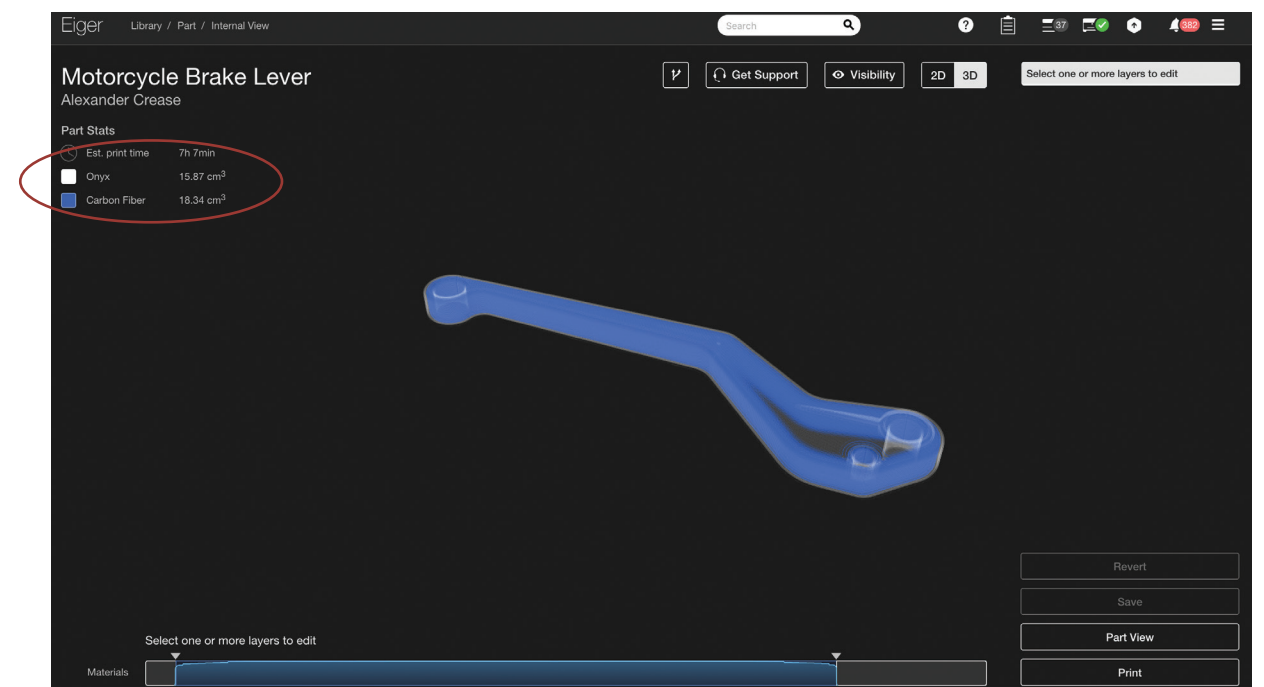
Eiger Library / Part / Internal View

Search

37

382

Motorcycle Brake Lever
Alexander Crease

Get Support

Visibility

2D 3D

Select one or more layers to edit

Part Stats

Est. print time 7h 7min

Onyx 15.87 $cm^3$

Carbon Fiber 18.34 $cm^3$

Revert

Save

Part View

Print

Select one or more layers to edit

Materials